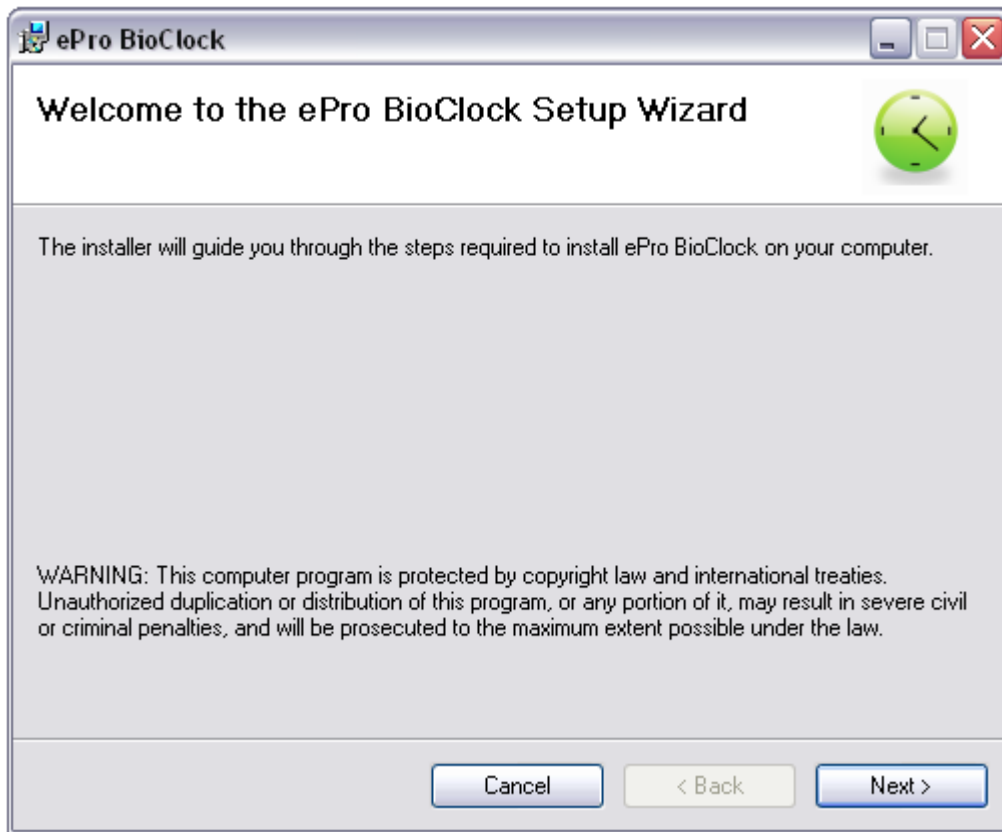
ePro BioClock

Welcome to the ePro BioClock Setup Wizard

The installer will guide you through the steps required to install ePro BioClock on your computer.

WARNING: This computer program is protected by copyright law and international treaties. Unauthorized duplication or distribution of this program, or any portion of it, may result in severe civil or criminal penalties, and will be prosecuted to the maximum extent possible under the law.

Cancel
< Back
Next >